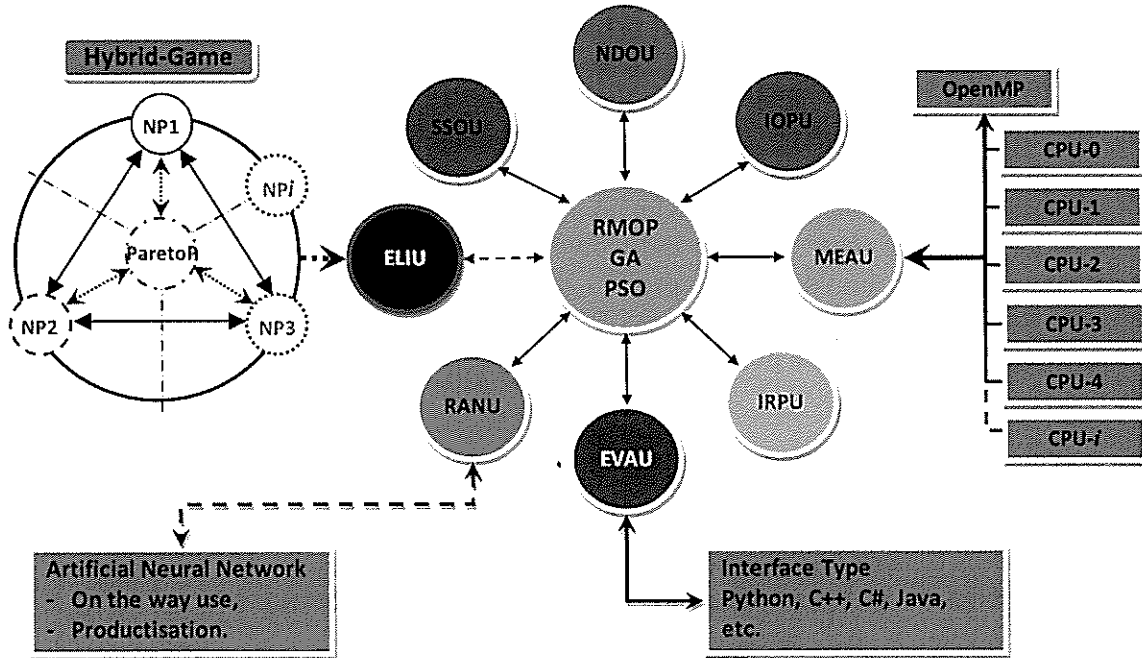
Hybrid-Game

NP1

NP*i*

Pareto

NP2

NP3

ELIU

SSOU

NDOU

IOPU

RMOP
GA
PSO

MEAU

RANU

EVAU

IRPU

OpenMP

CPU-0

CPU-1

CPU-2

CPU-3

CPU-4

CPU-*i*

Artificial Neural Network
- On the way use,
- Productisation

Interface Type
Python, C++, C#, Java, etc.